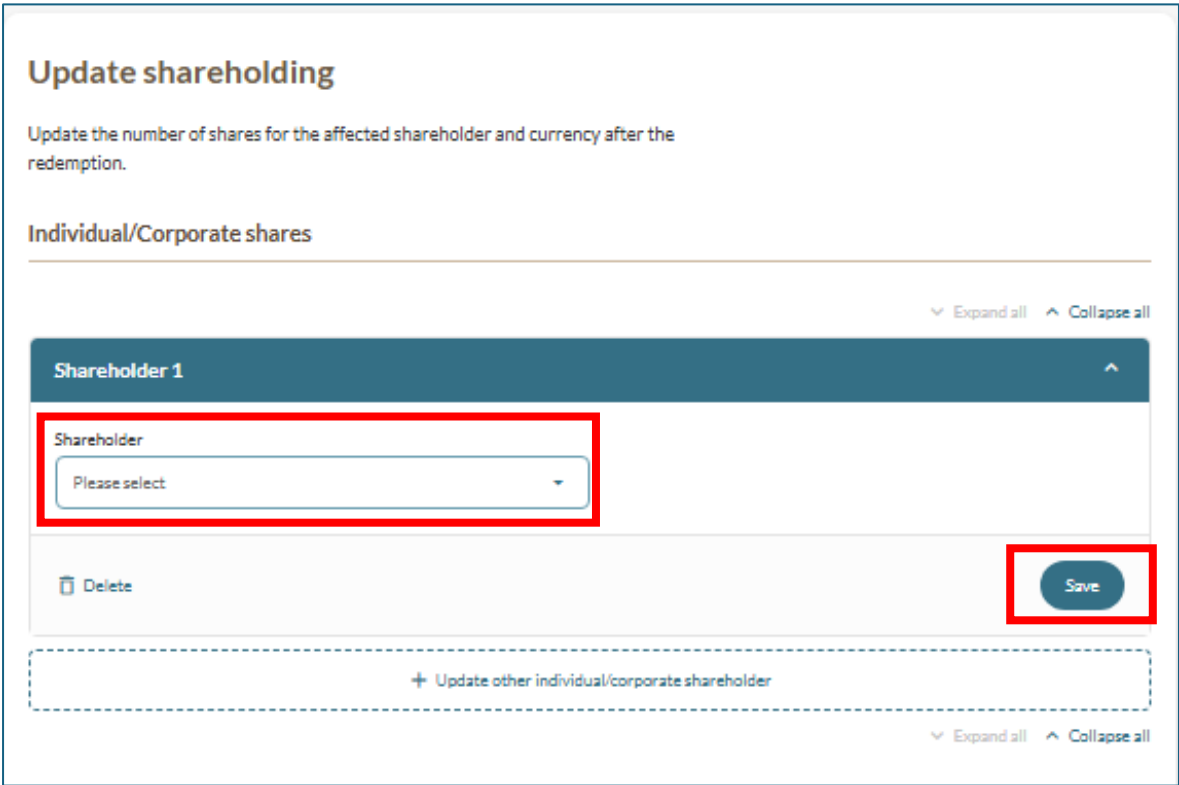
Update shareholding

Update the number of shares for the affected shareholder and currency after the redemption.

Individual/Corporate shares

Expand all Collapse all

Shareholder 1

Shareholder

Please select

Delete

Save

+ Update other individual/corporate shareholder

Expand all Collapse all